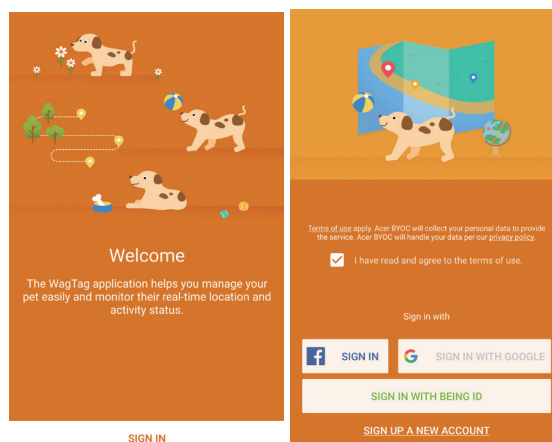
Welcome

The WagTag application helps you manage your pet easily and monitor their real-time location and activity status.

SIGN IN

Terms of use apply. Acer BYOC will collect your personal data to provide the service. Acer BYOC will handle your data per our privacy policy.

I have read and agree to the terms of use.

Sign in with

SIGN IN

SIGN IN WITH GOOGLE

SIGN IN WITH BEING ID

SIGN UP A NEW ACCOUNT